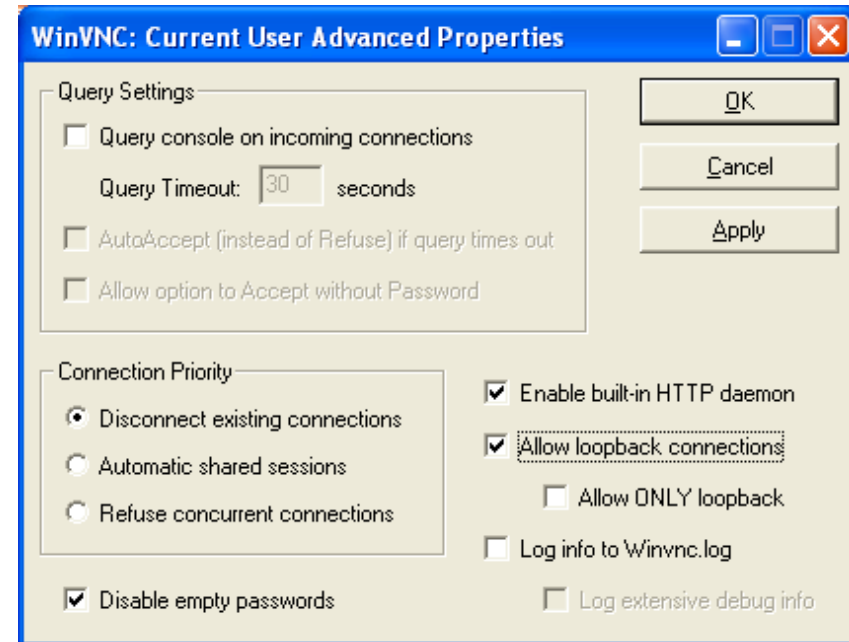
WinVNC: Current User Advanced Properties

Query Settings

Query console on incoming connections

Query Timeout: 30 seconds

AutoAccept (instead of Refuse) if query times out

Allow option to Accept without Password

OK

Cancel

Apply

Connection Priority

Disconnect existing connections

Automatic shared sessions

Refuse concurrent connections

Enable built-in HTTP daemon

Allow loopback connections

Allow ONLY loopback

Log info to Winvnc.log

Disable empty passwords

Log extensive debug info